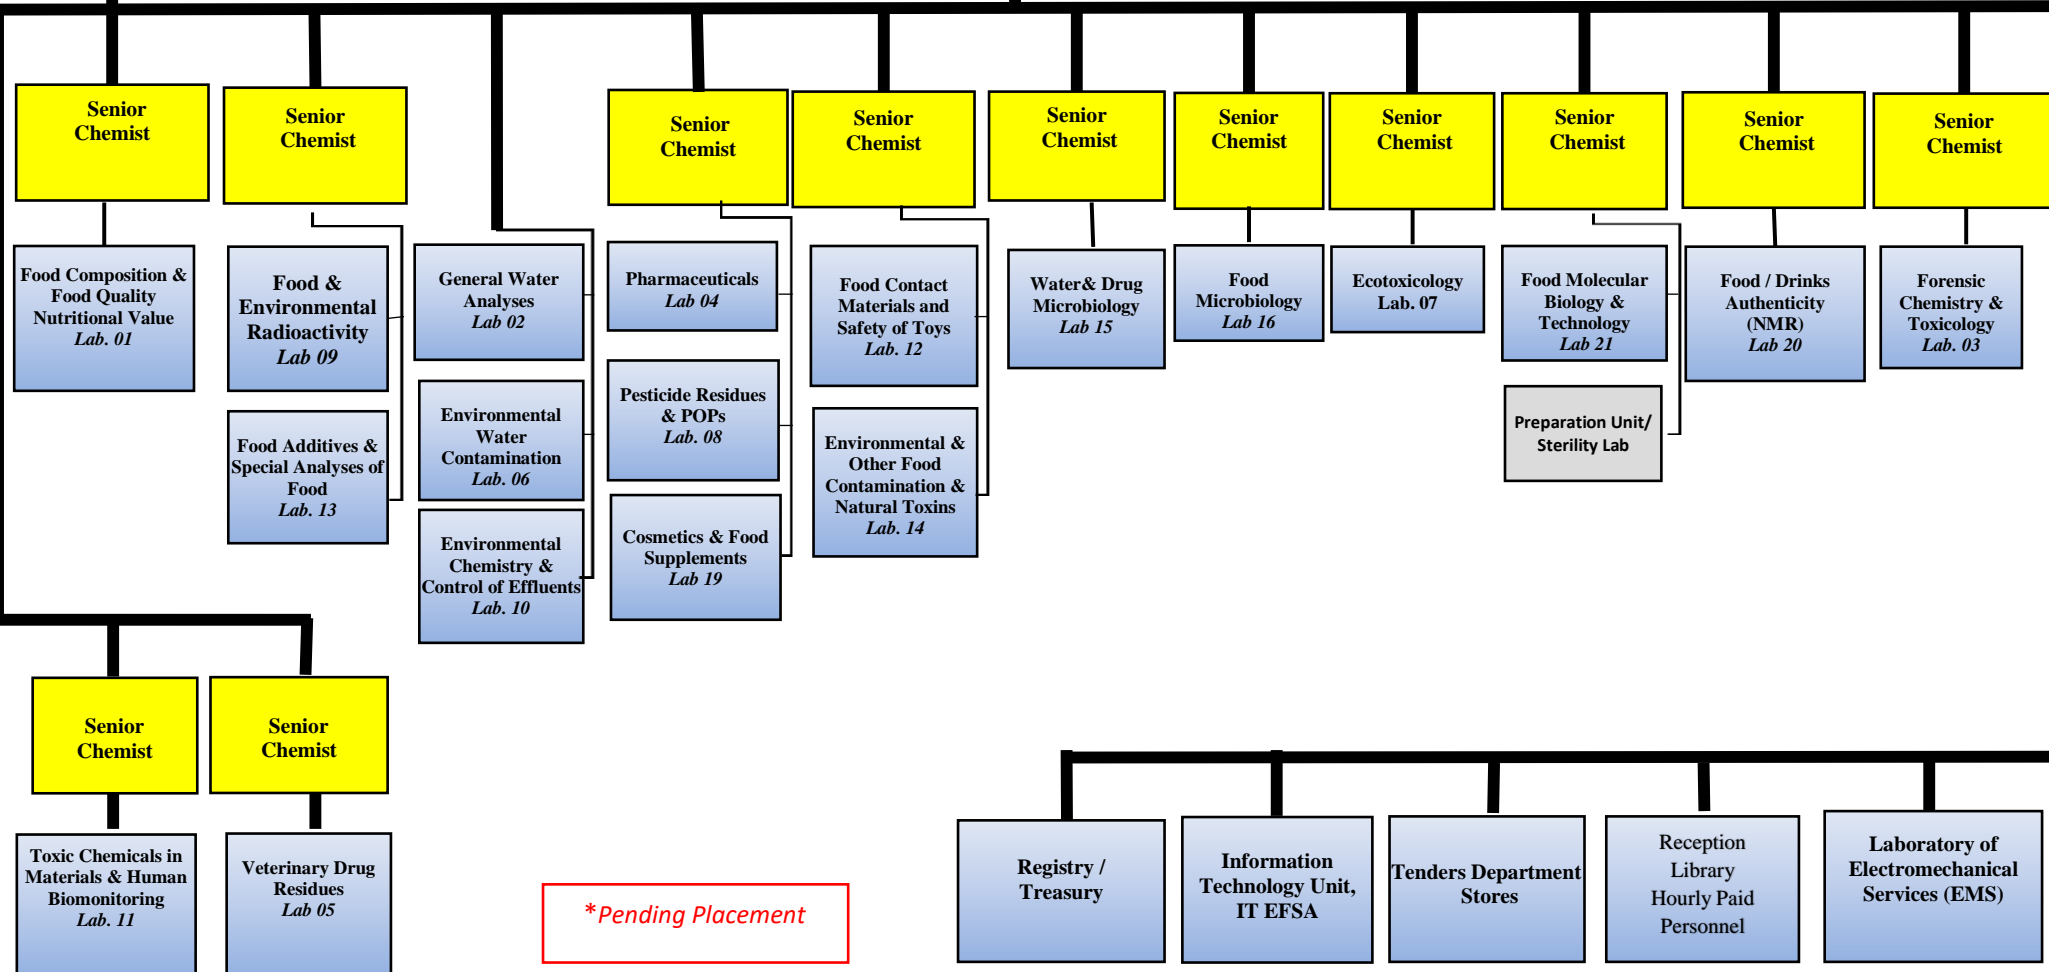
Senior Chemist

Food Composition & Food Quality Nutritional Value
Lab. 01

Senior Chemist

Food & Environmental Radioactivity
Lab 09

Food Additives & Special Analyses of Food
Lab. 13

General Water Analyses
Lab 02

Environmental Water Contamination
Lab. 06

Environmental Chemistry & Control of Effluents
Lab. 10

Senior Chemist

Pharmaceuticals
Lab 04

Pesticide Residues & POPs
Lab. 08

Cosmetics & Food Supplements
Lab 19

Senior Chemist

Food Contact Materials and Safety of Toys
Lab. 12

Environmental & Other Food Contamination & Natural Toxins
Lab. 14

Senior Chemist

Water& Drug Microbiology
Lab 15

Senior Chemist

Food Microbiology
Lab 16

Senior Chemist

Ecotoxicology
Lab. 07

Senior Chemist

Food Molecular Biology & Technology
Lab 21

Preparation Unit/ Sterility Lab

Senior Chemist

Food / Drinks Authenticity (NMR)
Lab 20

Senior Chemist

Forensic Chemistry & Toxicology
Lab. 03

Senior Chemist

Toxic Chemicals in Materials & Human Biomonitoring
Lab. 11

Senior Chemist

Veterinary Drug Residues
Lab 05

*Pending Placement

Registry / Treasury

Information Technology Unit, IT EFSA

Tenders Department Stores

Reception
Library
Hourly Paid Personnel

Laboratory of Electromechanical Services (EMS)